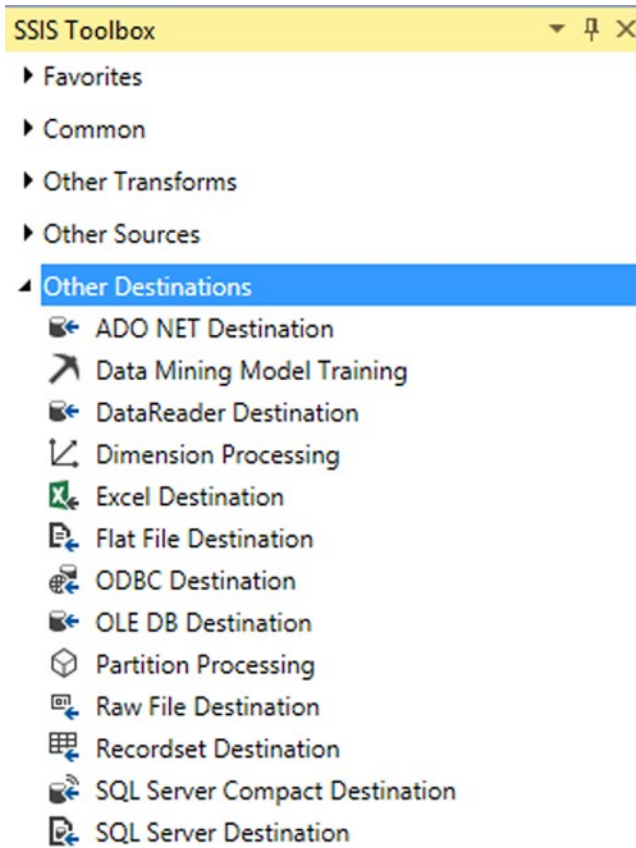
SSIS Toolbox

Favorites

Common

Other Transforms

Other Sources

Other Destinations

ADO NET Destination

Data Mining Model Training

DataReader Destination

Dimension Processing

Excel Destination

Flat File Destination

ODBC Destination

OLE DB Destination

Partition Processing

Raw File Destination

Recordset Destination

SQL Server Compact Destination

SQL Server Destination